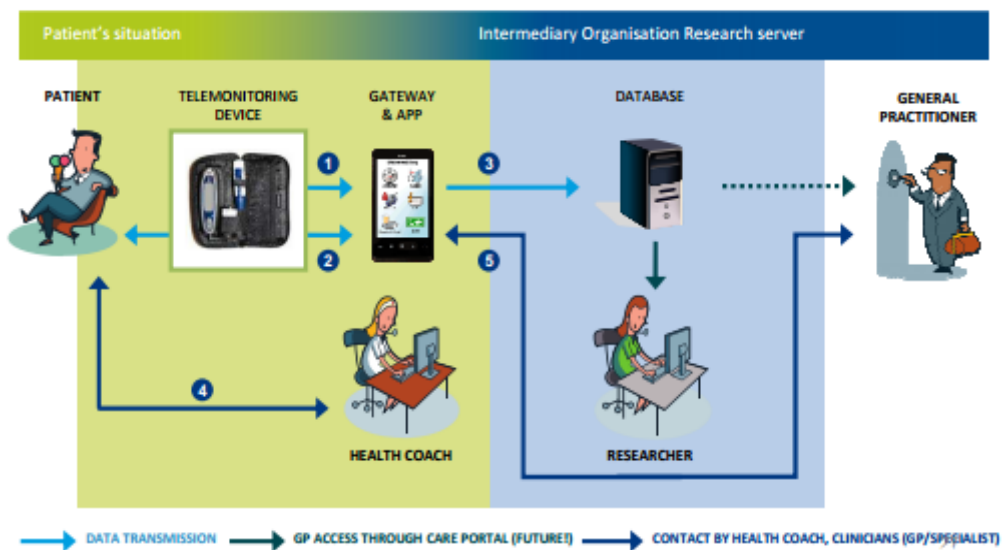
Patient's situation

Intermediary Organisation Research server

PATIENT

TELEMONITORING DEVICE

GATEWAY & APP

DATABASE

GENERAL PRACTITIONER

1

2

3

4

5

HEALTH COACH

RESEARCHER

DATA TRANSMISSION

GP ACCESS THROUGH CARE PORTAL (FUTURE!)

CONTACT BY HEALTH COACH, CLINICIANS (GP/SPECIALIST)